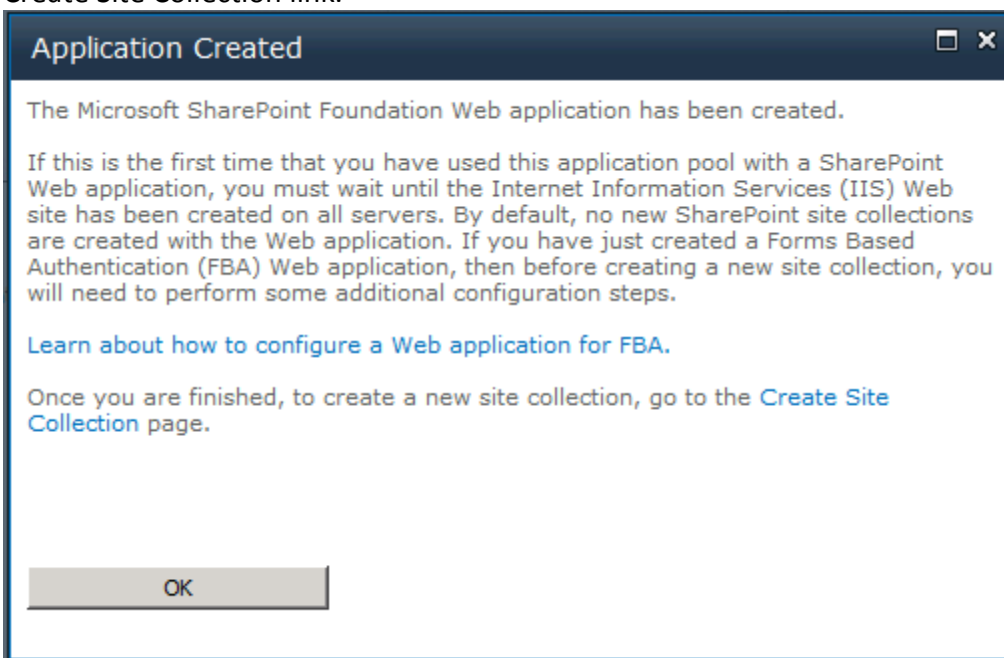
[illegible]

Application Created

The Microsoft SharePoint Foundation Web application has been created.

If this is the first time that you have used this application pool with a SharePoint Web application, you must wait until the Internet Information Services (IIS) Web site has been created on all servers. By default, no new SharePoint site collections are created with the Web application. If you have just created a Forms Based Authentication (FBA) Web application, then before creating a new site collection, you will need to perform some additional configuration steps.

Learn about how to configure a Web application for FBA.

Once you are finished, to create a new site collection, go to the Create Site Collection page.

OK